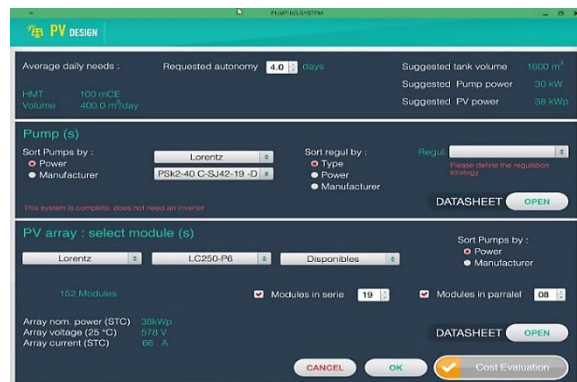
PUMPING SYSTEM

PV DESIGN

Average daily needs :

Requested autonomy 4.0 days

Suggested tank volume 1600 m³

HMT 100 mCE

Volume 400.0 m³/day

Suggested Pump power 30 kW

Suggested PV power 38 kWp

Pump (s)

Sort Pumps by :
Power
Manufacturer

Lorentz

PSk2-40 C-SJ42-19 -D

Sort regul by :
Type
Power
Manufacturer

Regul.

Please define the regulation strategy

This system is complete, does not need an inverter

DATASHEET OPEN

PV array : select module (s)

Sort Pumps by :
Power
Manufacturer

Lorentz

LC250-P6

Disponibles

152 Modules

Modules in serie 19

Modules in parralel 08

Array nom. power (STC) 38kWp
Array voltage (25 °C) 578 V
Array current (STC) 66 A

DATASHEET OPEN

CANCEL

OK

Cost Evaluation